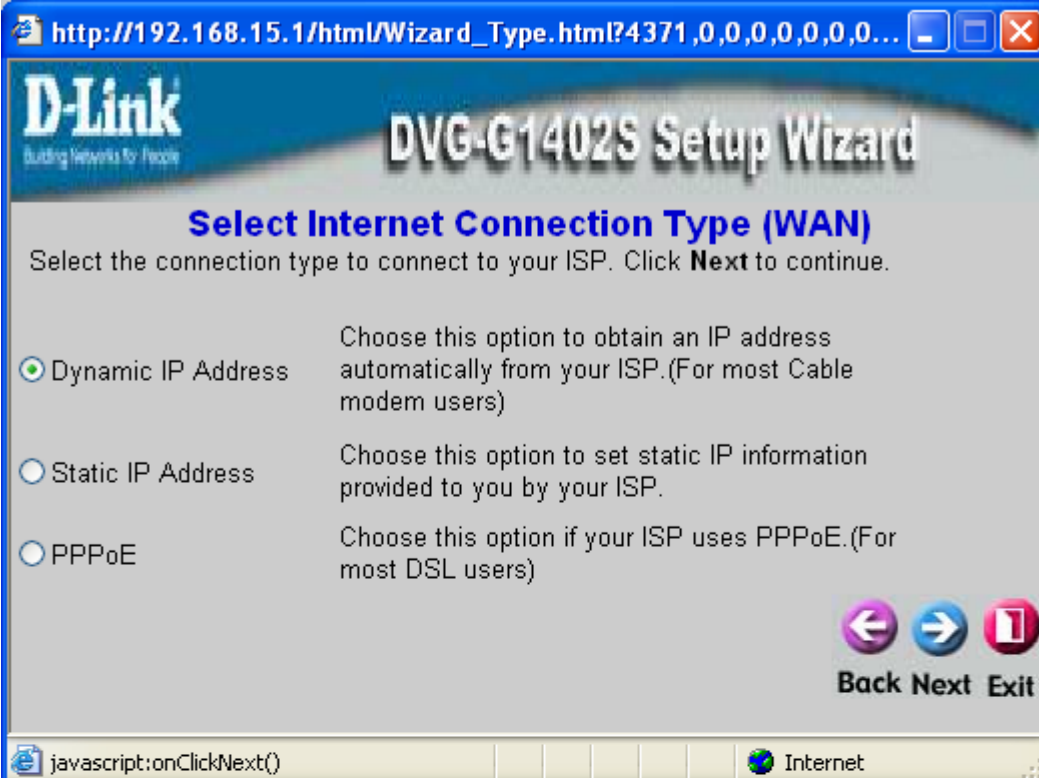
http://192.168.15.1/html/Wizard_Type.html?4371,0,0,0,0,0,0...

D-Link
Building Networks for People

DVG-G1402S Setup Wizard

Select Internet Connection Type (WAN)

Select the connection type to connect to your ISP. Click **Next** to continue.

| | |
|---|---|
| Dynamic IP Address | Choose this option to obtain an IP address automatically from your ISP.(For most Cable modem users) |
| Static IP Address | Choose this option to set static IP information provided to you by your ISP. |
| PPPoE | Choose this option if your ISP uses PPPoE.(For most DSL users) |

Back Next Exit

javascript:onClickNext()

Internet